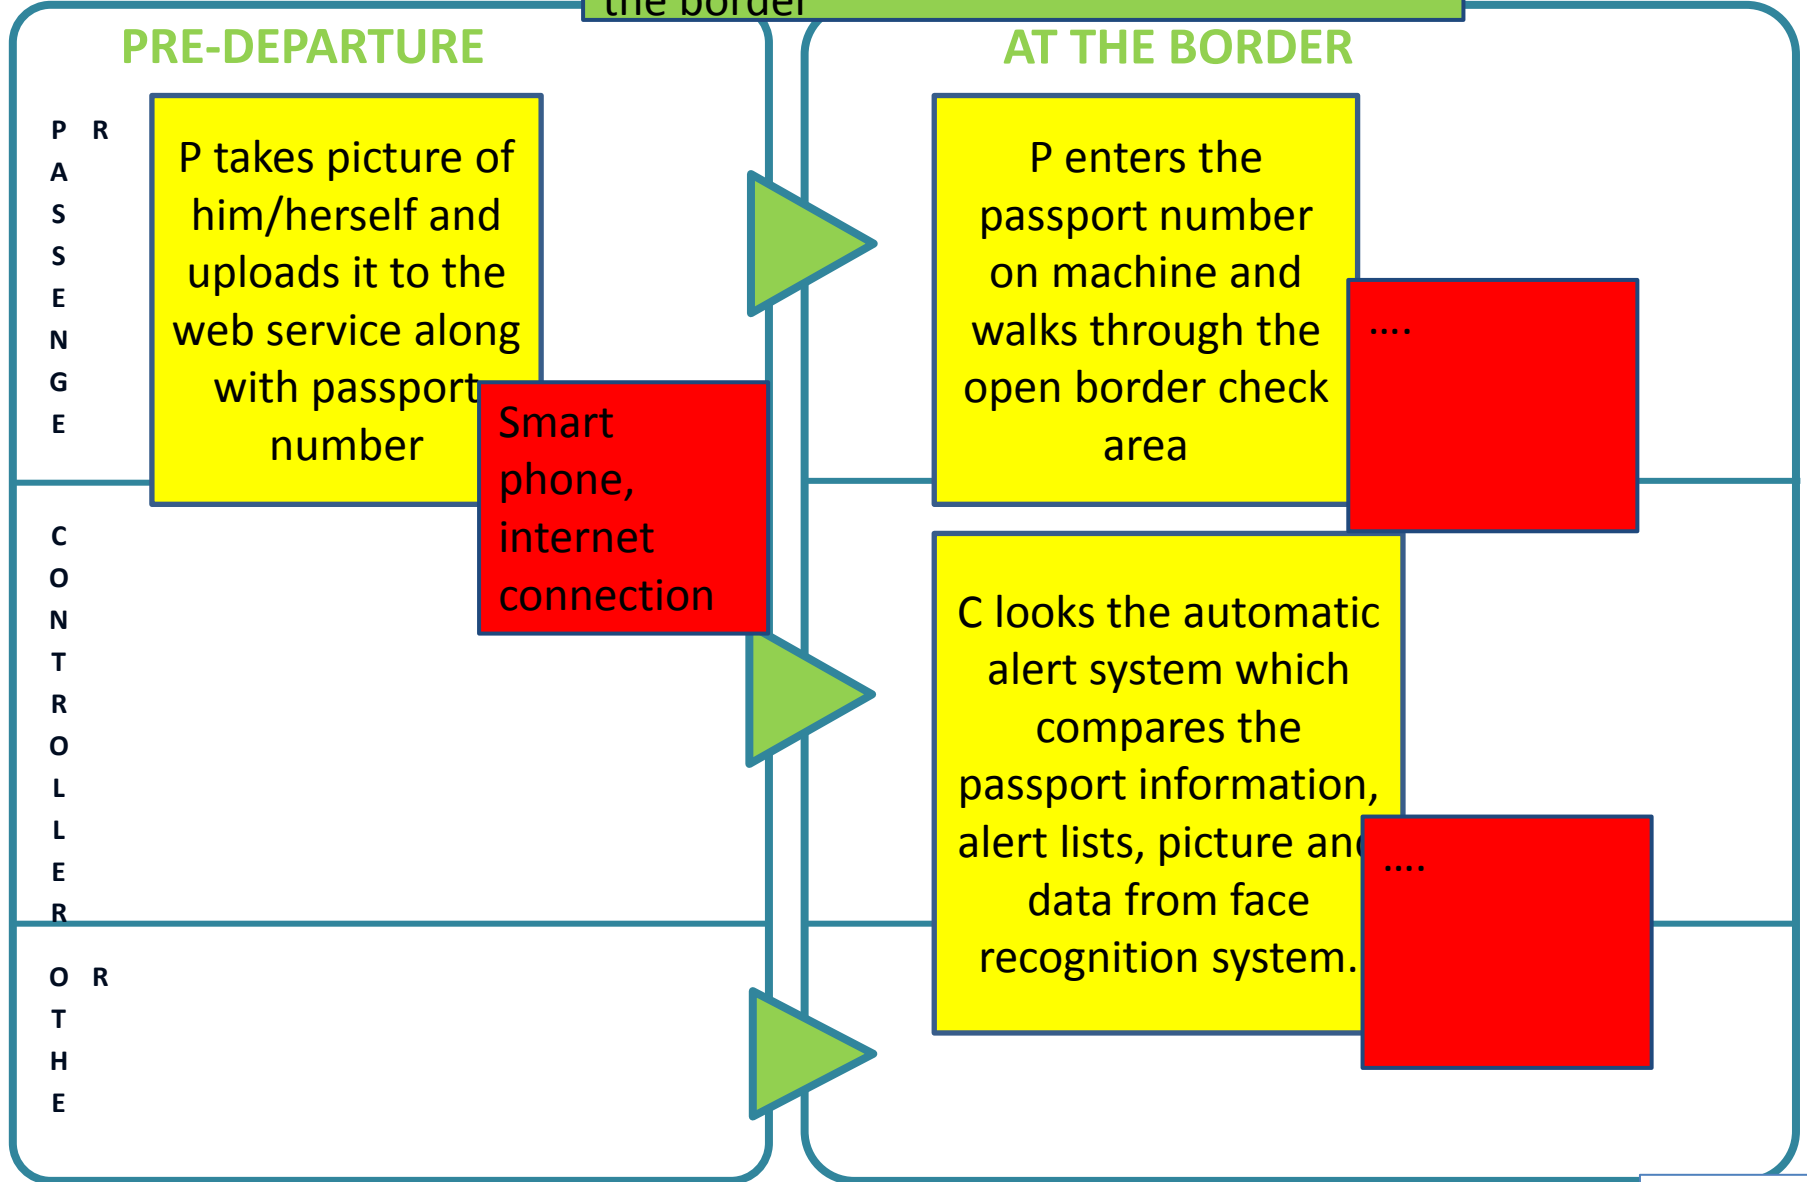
the border

PRE-DEPARTURE

AT THE BORDER

P A S S E N G E R

P takes picture of him/herself and uploads it to the web service along with passport number

Smart phone, internet connection

P enters the passport number on machine and walks through the open border check area

....

C O N T R O L L E R

C looks the automatic alert system which compares the passport information, alert lists, picture and data from face recognition system.

....

O T H E R